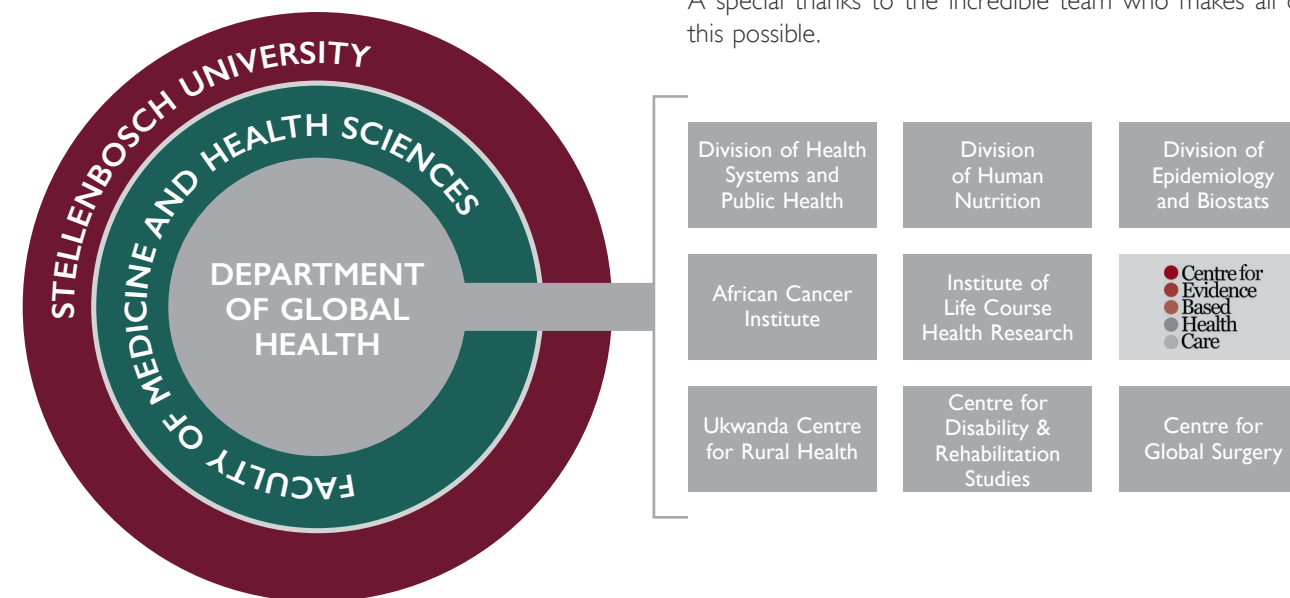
A special thanks to the incredible team who makes all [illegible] this possible.

STELLENBOSCH UNIVERSITY

FACULTY OF MEDICINE AND HEALTH SCIENCES

DEPARTMENT OF GLOBAL HEALTH

Division of Health Systems and Public Health

Division of Human Nutrition

Division of Epidemiology and Biostats

African Cancer Institute

Institute of Life Course Health Research

Centre for Evidence Based Health Care

Ukwanda Centre for Rural Health

Centre for Disability & Rehabilitation Studies

Centre for Global Surgery